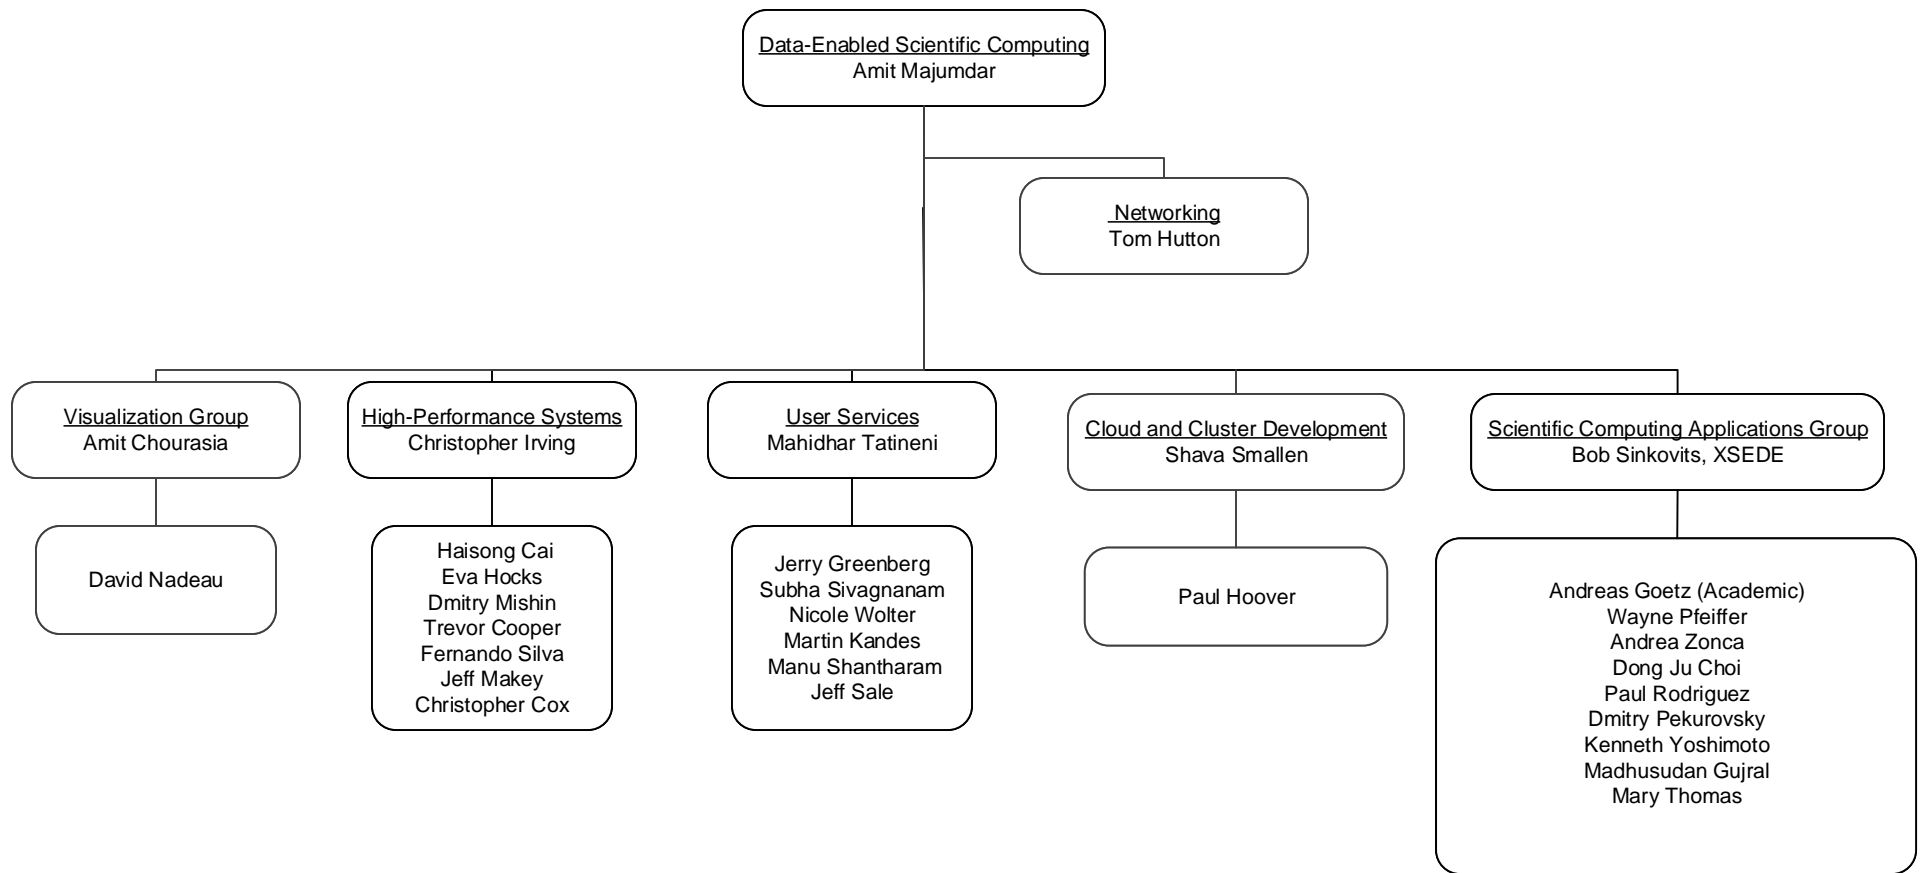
Data-Enabled Scientific Computing
Amit Majumdar

Networking
Tom Hutton

Visualization Group
Amit Chourasia

David Nadeau

High-Performance Systems
Christopher Irving

Haisong Cai
Eva Hocks
Dmitry Mishin
Trevor Cooper
Fernando Silva
Jeff Makey
Christopher Cox

User Services
Mahidhar Tatineni

Jerry Greenberg
Subha Sivagnanam
Nicole Wolter
Martin Kandes
Manu Shantharam
Jeff Sale

Cloud and Cluster Development
Shava Smallen

Paul Hoover

Scientific Computing Applications Group
Bob Sinkovits, XSEDE

Andreas Goetz (Academic)
Wayne Pfeiffer
Andrea Zonca
Dong Ju Choi
Paul Rodriguez
Dmitry Pekurovsky
Kenneth Yoshimoto
Madhusudan Gujral
Mary Thomas